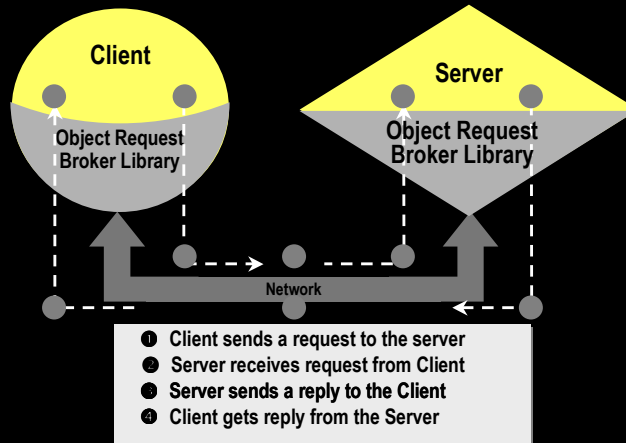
Client

Object Request Broker Library

Server

Object Request Broker Library

Network

❶ Client sends a request to the server
❷ Server receives request from Client
❸ Server sends a reply to the Client
❹ Client gets reply from the Server